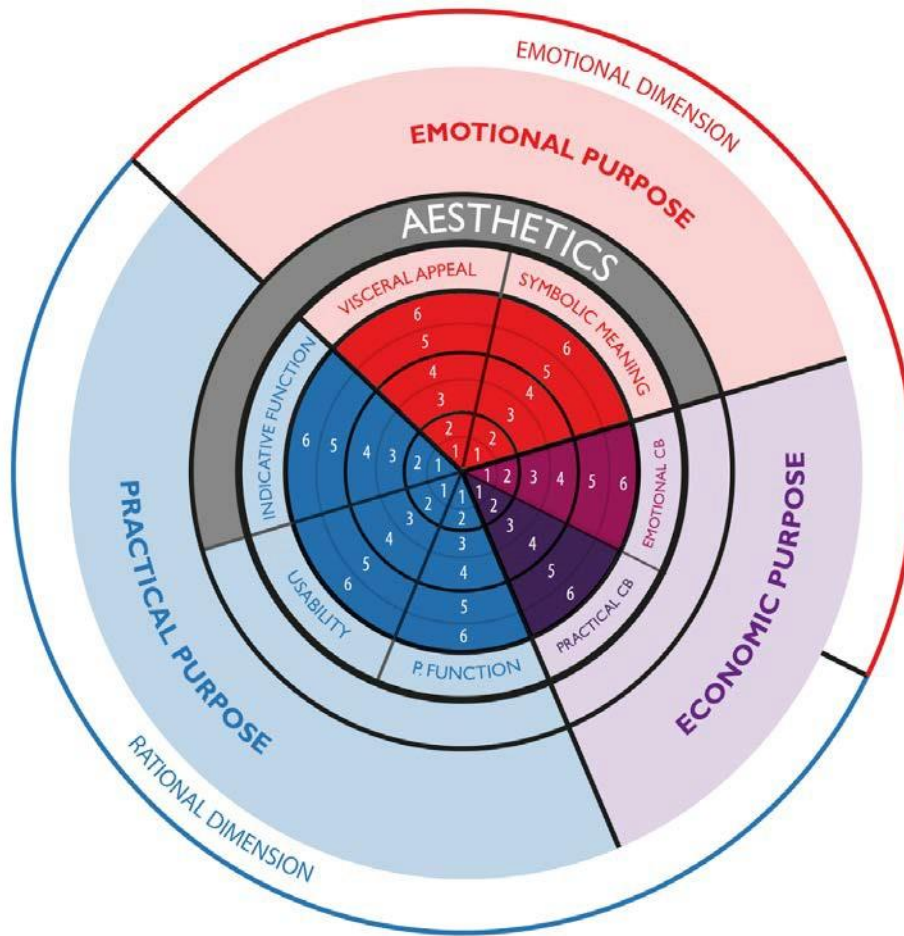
EMOTIONAL DIMENSION

EMOTIONAL PURPOSE

AESTHETICS

VISCERAL APPEAL

SYMBOLIC MEANING

6 5 4 3 2 1

1 2 3 4 5 6

EMOTIONAL CB

1 2 3 4 5 6

PRACTICAL CB

1 2 3 4 5 6

P. FUNCTION

1 2 3 4 5 6

USABILITY

1 2 3 4 5 6

INDICATIVE FUNCTION

6 5 4 3 2 1

ECONOMIC PURPOSE

PRACTICAL PURPOSE

RATIONAL DIMENSION